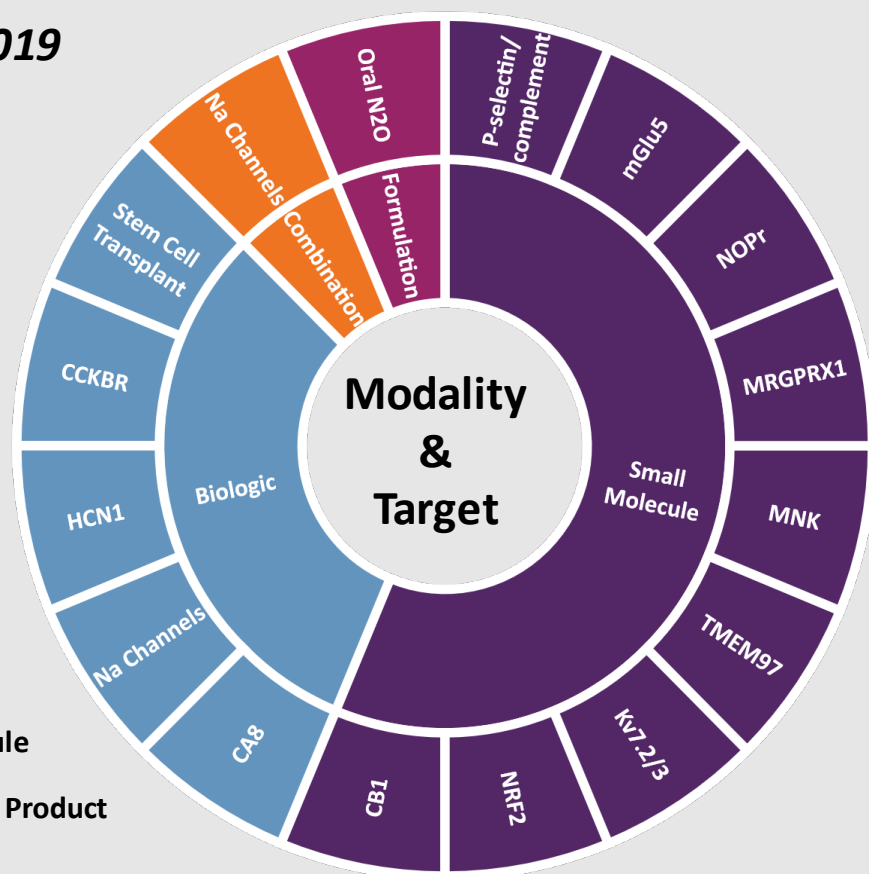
019

Modality & Target

Small Molecule

Biologic

Combination

Formulation

Oral N2O

P-selectin/ complement

mGlu5

NOPr

MRGPRX1

MNK

TMEM97

Kv7.2/3

NRF2

CB1

CA8

Na Channels

HCN1

CCKBR

Stem Cell Transplant

Na Channels

ule

Product